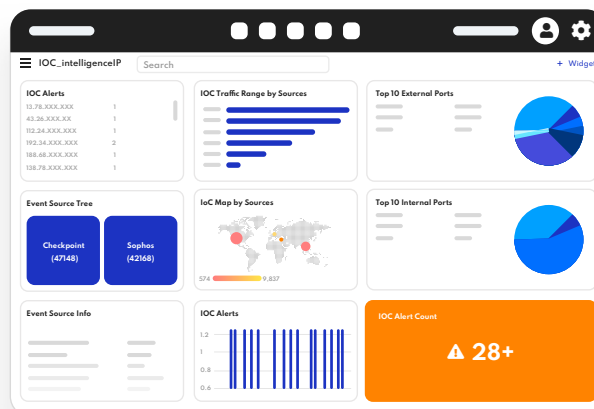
IOC_intelligenceIP

Search

+ Widget

IOC Alerts

13.78.XXX.XXX 1
43.26.XXX.XX 1
112.24.XXX.XXX 1
192.34.XXX.XXX 2
188.68.XXX.XXX 1
138.78.XXX.XXX 1

IOC Traffic Range by Sources

Top 10 External Ports

Event Source Tree

Checkpoint (47148)

Sophos (42168)

IoC Map by Sources

574

9,837

Top 10 Internal Ports

Event Source Info

IOC Alerts

1.2
1
0.8
0.6

IOC Alert Count

28+